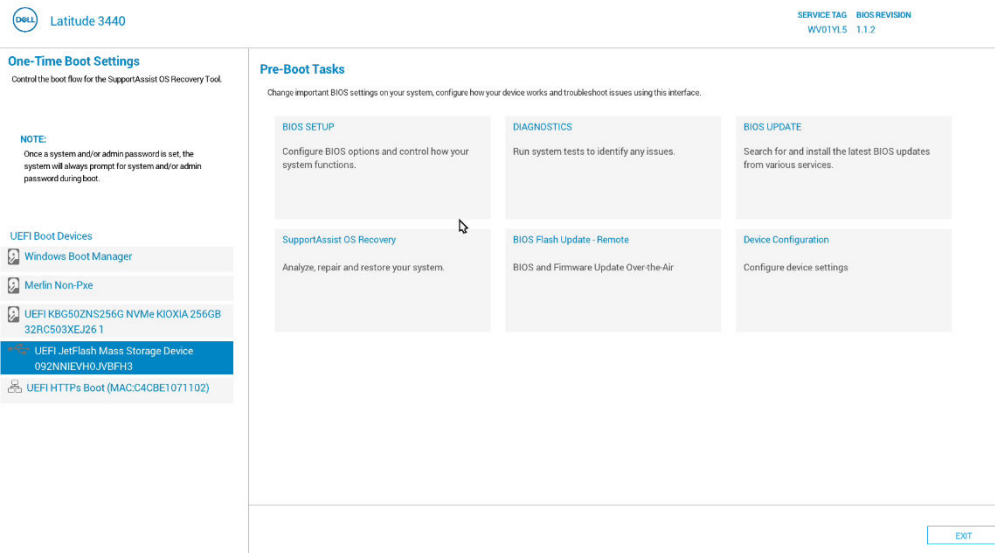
DELL Latitude 3440

SERVICE TAG WV01YL5
BIOS REVISION 1.1.2

One-Time Boot Settings
Control the boot flow for the SupportAssist OS Recovery Tool.

NOTE:
Once a system and/or admin password is set, the system will always prompt for system and/or admin password during boot.

UEFI Boot Devices
Windows Boot Manager
Merlin Non-Pxe
UEFI KBG50ZNS256G NVMe KIOXIA 256GB 32RC503XEJ26 1
UEFI JetFlash Mass Storage Device 092NNIEVH0JVBFH3
UEFI HTTPs Boot (MAC:C4CBE1071102)

Pre-Boot Tasks
Change important BIOS settings on your system, configure how your device works and troubleshoot issues using this interface.

BIOS SETUP
Configure BIOS options and control how your system functions.

DIAGNOSTICS
Run system tests to identify any issues.

BIOS UPDATE
Search for and install the latest BIOS updates from various services.

SupportAssist OS Recovery
Analyze, repair and restore your system.

BIOS Flash Update - Remote
BIOS and Firmware Update Over-the-Air

Device Configuration
Configure device settings

EXIT